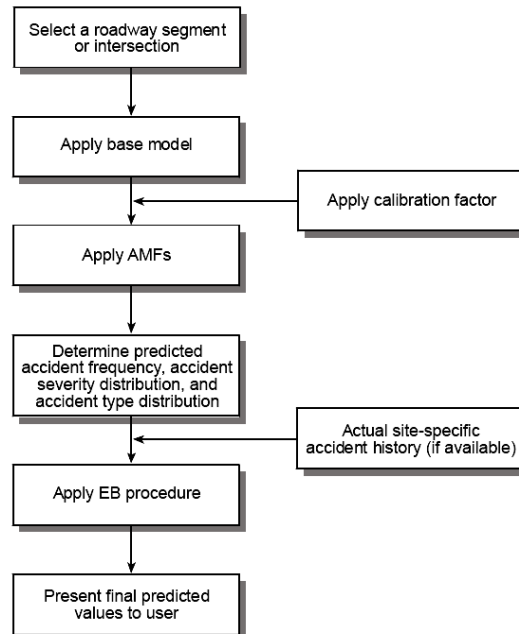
Select a roadway segment or intersection

Apply base model

Apply calibration factor

Apply AMFs

Determine predicted accident frequency, accident severity distribution, and accident type distribution

Actual site-specific accident history (if available)

Apply EB procedure

Present final predicted values to user